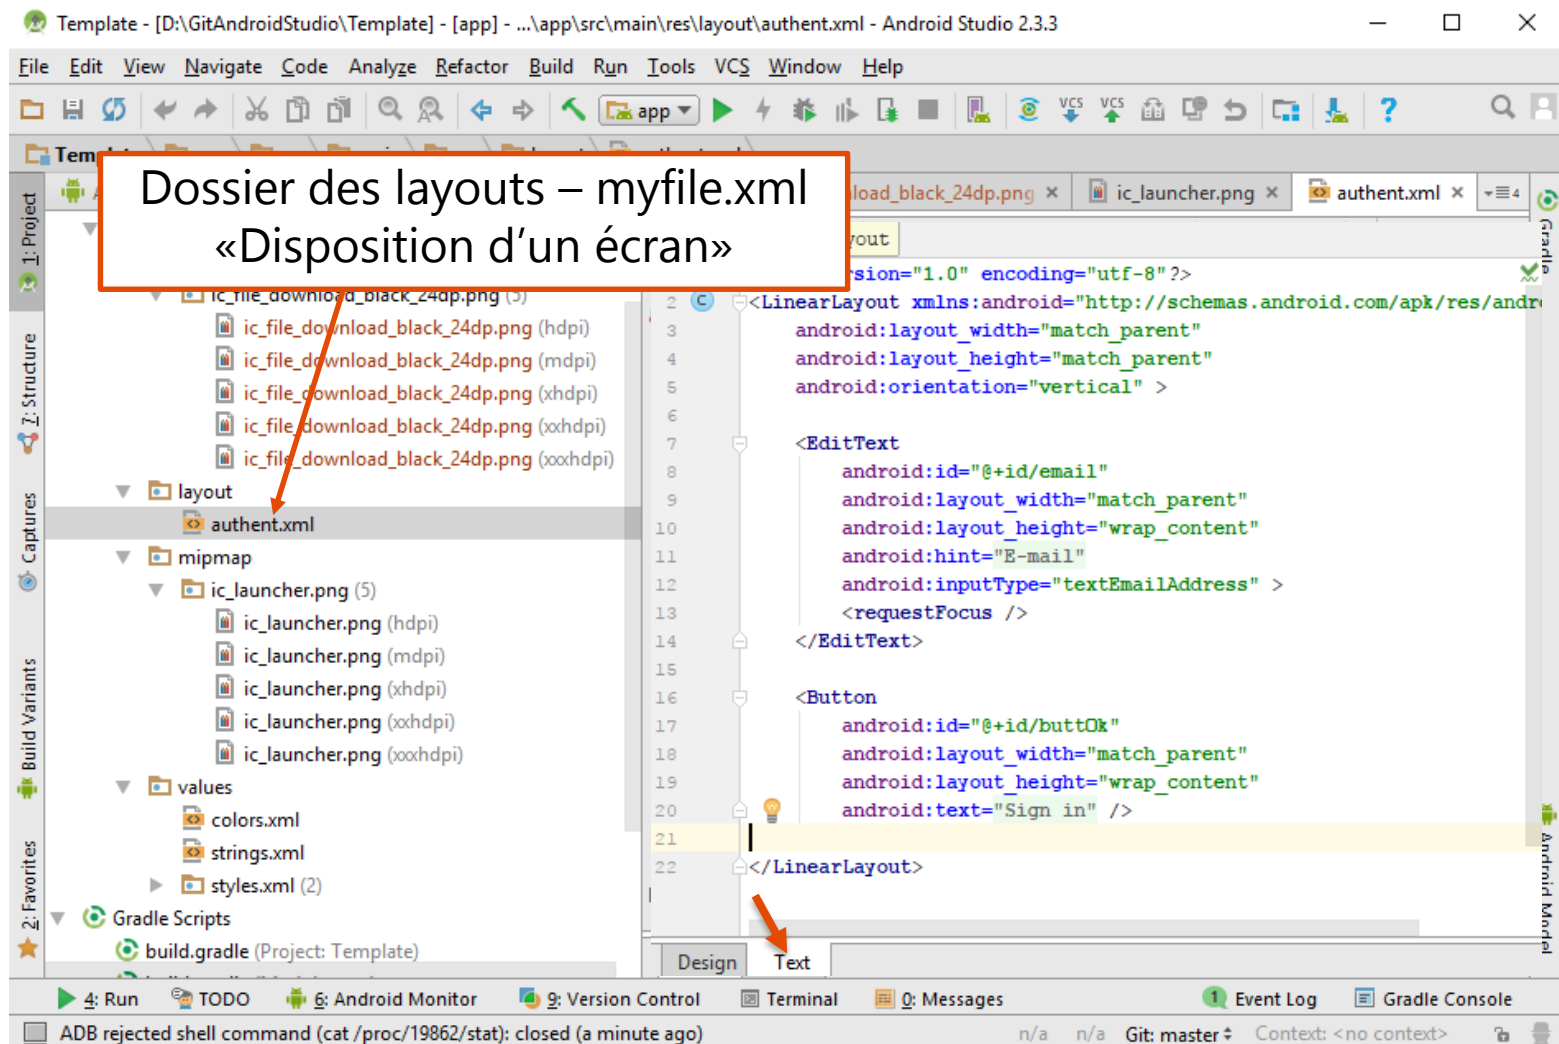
Template - [D:\GitAndroidStudio\Template] - [app] - ...\app\src\main\res\layout\authent.xml - Android Studio 2.3.3

File Edit View Navigate Code Analyze Refactor Build Run Tools VCS Window Help

app

Temp

Dossier des layouts – myfile.xml
«Disposition d'un écran»

load_black_24dp.png × ic_launcher.png × authent.xml ×

1: Project
7: Structure
Captures
Build Variants
2: Favorites

ic_file_download_black_24dp.png (5)
ic_file_download_black_24dp.png (hdpi)
ic_file_download_black_24dp.png (mdpi)
ic_file_download_black_24dp.png (xhdpi)
ic_file_download_black_24dp.png (xxhdpi)
ic_file_download_black_24dp.png (xxxhdpi)
layout
authent.xml
mipmap
ic_launcher.png (5)
ic_launcher.png (hdpi)
ic_launcher.png (mdpi)
ic_launcher.png (xhdpi)
ic_launcher.png (xxhdpi)
ic_launcher.png (xxxhdpi)
values
colors.xml
strings.xml
styles.xml (2)
Gradle Scripts
build.gradle (Project: Template)

yout
sion="1.0" encoding="utf-8"?>
2 <LinearLayout xmlns:android="http://schemas.android.com/apk/res/andr
3 android:layout_width="match_parent"
4 android:layout_height="match_parent"
5 android:orientation="vertical" >
6
7 <EditText
8 android:id="@+id/email"
9 android:layout_width="match_parent"
10 android:layout_height="wrap_content"
11 android:hint="E-mail"
12 android:inputType="textEmailAddress" >
13 <requestFocus />
14 </EditText>
15
16 <Button
17 android:id="@+id/buttOk"
18 android:layout_width="match_parent"
19 android:layout_height="wrap_content"
20 android:text="Sign in" />
21
22 </LinearLayout>

Design Text

Gradle
Android Model

4: Run TODO 6: Android Monitor 9: Version Control Terminal 0: Messages 1 Event Log Gradle Console

ADB rejected shell command (cat /proc/19862/stat): closed (a minute ago) n/a n/a Git: master Context: <no context>